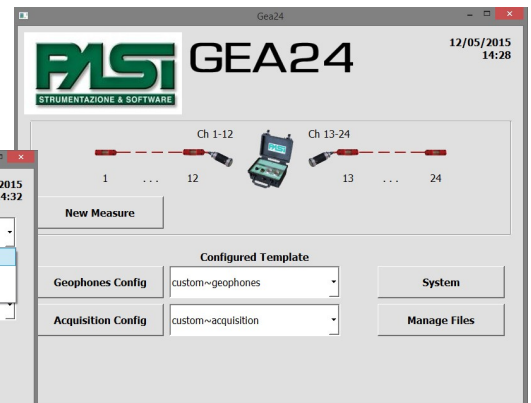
Gea24

PASI
STRUMENTAZIONE & SOFTWARE

GEA24

12/05/2015
14:28

Ch 1-12
Ch 13-24
PASI
1 . . . 12
13 . . . 24

New Measure

Configured Template

Geophones Config
custom~geophones
System

Acquisition Config
custom~acquisition
Manage Files

2015
4:32